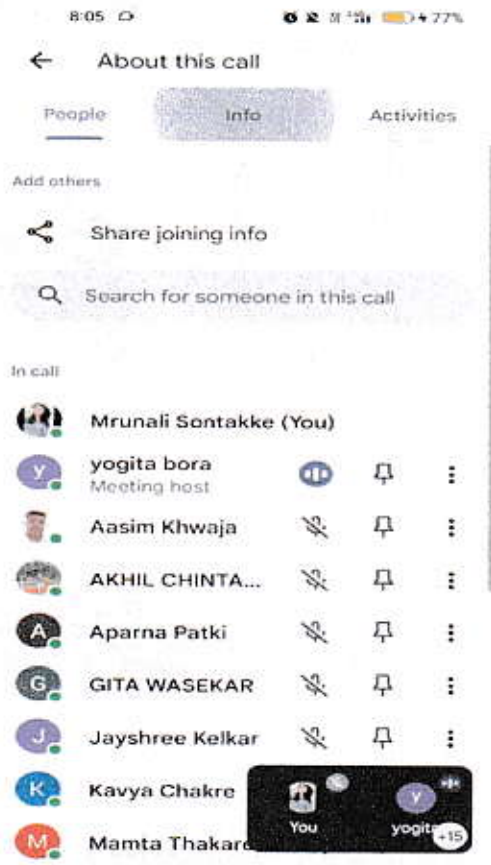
8:05

77%

← About this call

People Info Activities

Add others

Share joining info

Search for someone in this call

In call

Mrunali Sontakke (You)

Y yogita bora
Meeting host

Aasim Khwaja

AKHIL CHINTA...

A Aparna Patki

G GITA WASEKAR

J Jayshree Kelkar

K Kavya Chakre

M Mamta Thakare

You

Y yogita

+15